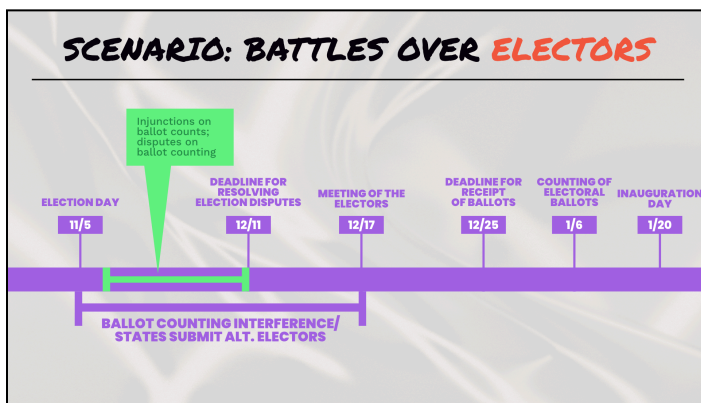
SCENARIO: BATTLES OVER ELECTORS

Injunctions on ballot counts; disputes on ballot counting

ELECTION DAY
11/5

DEADLINE FOR RESOLVING ELECTION DISPUTES
12/11

MEETING OF THE ELECTORS
12/17

DEADLINE FOR RECEIPT OF BALLOTS
12/25

COUNTING OF ELECTORAL BALLOTS
1/6

INAUGURATION DAY
1/20

BALLOT COUNTING INTERFERENCE/ STATES SUBMIT ALT. ELECTORS